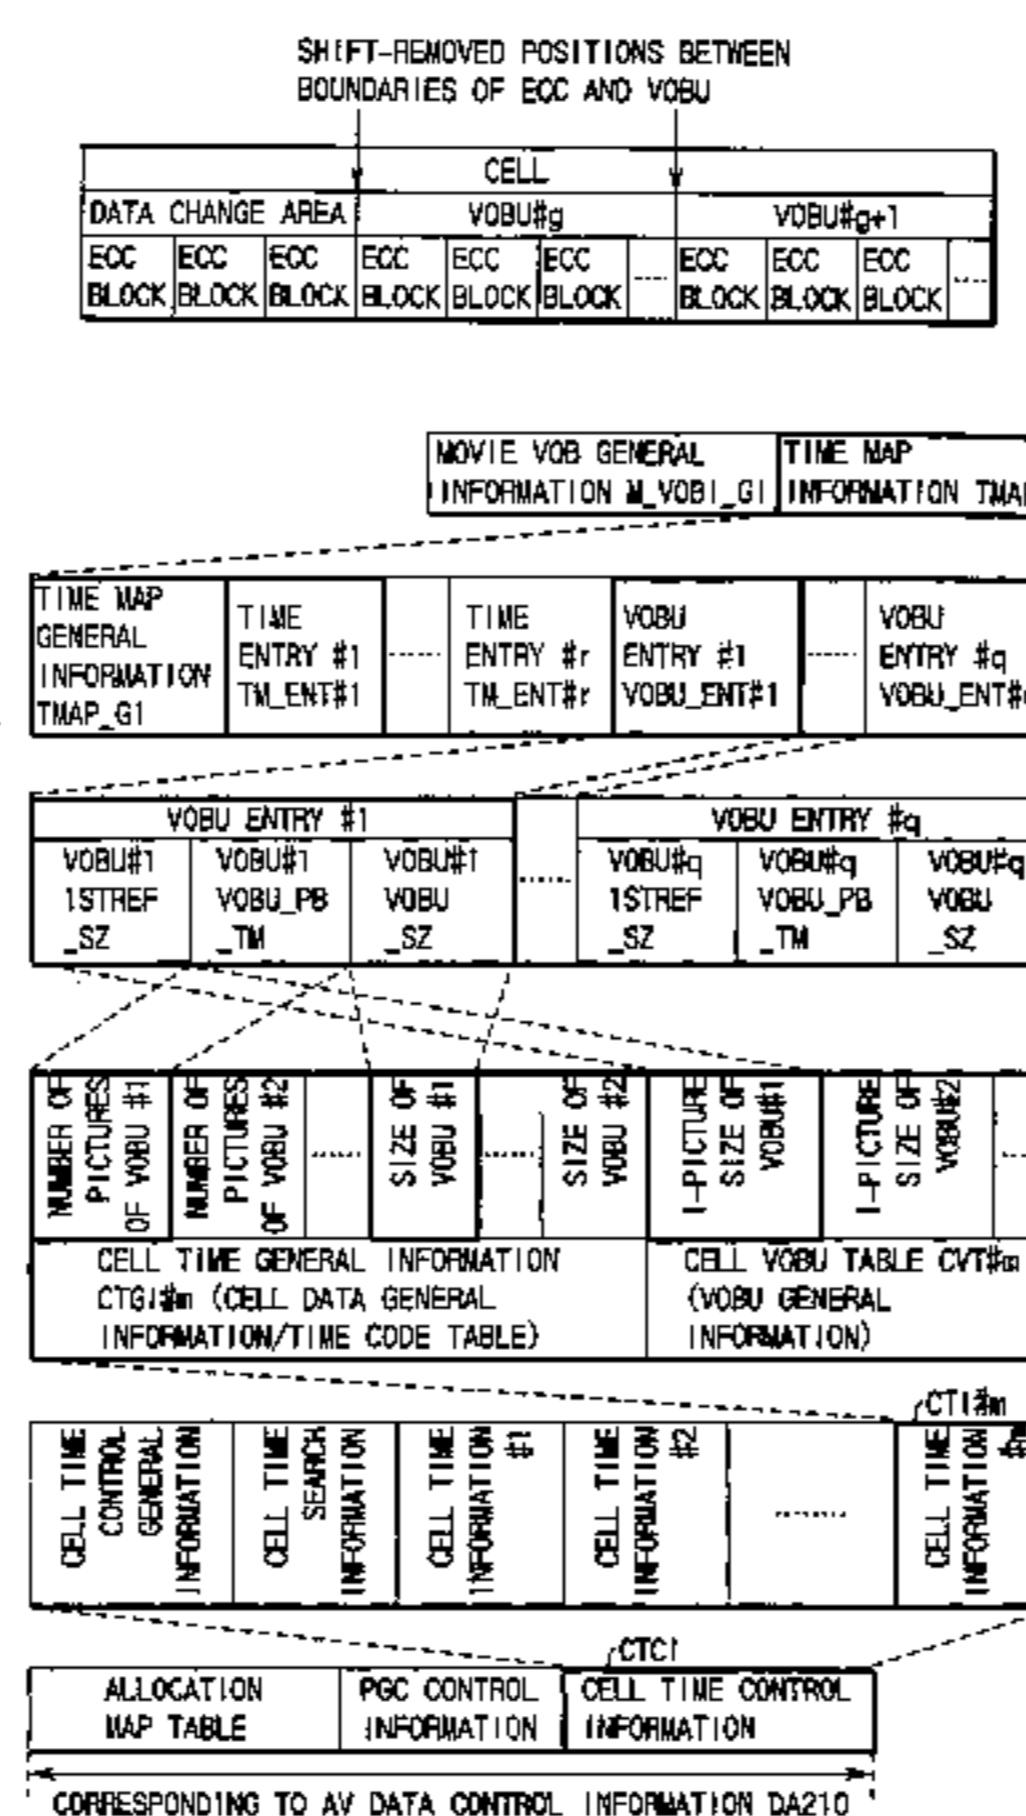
SHIFT-REMOVED POSITIONS BETWEEN BOUNDARIES OF ECC AND VOBU

CELL

DATA CHANGE AREA | VOBU#g | VOBU#g+1

ECC BLOCK | ECC BLOCK | ECC BLOCK | ECC BLOCK | ECC BLOCK | ECC BLOCK | ...... | ECC BLOCK | ECC BLOCK | ECC BLOCK | ...

MOVIE VOB GENERAL INFORMATION M_VOBI_GI | TIME MAP INFORMATION TMA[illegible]

TIME MAP GENERAL INFORMATION TMAP_G1 | TIME ENTRY #1 TM_ENT#1 | ...... | TIME ENTRY #r TM_ENT#r | VOBU ENTRY #1 VOBU_ENT#1 | ...... | VOBU ENTRY #q VOBU_ENT#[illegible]

VOBU ENTRY #1 | ...... | VOBU ENTRY #q
VOBU#1 1STREF _SZ | VOBU#1 VOBU_PB _TM | VOBU#1 VOBU _SZ | ...... | VOBU#q 1STREF _SZ | VOBU#q VOBU_PB _TM | VOBU#q VOBU _SZ

NUMBER OF PICTURES OF VOBU #1 | NUMBER OF PICTURES OF VOBU #2 | ...... | SIZE OF VOBU #1 | ...... | SIZE OF VOBU #2 | I-PICTURE SIZE OF VOBU#1 | I-PICTURE SIZE OF VOBU#2 | ...

CELL TIME GENERAL INFORMATION CTGI#m (CELL DATA GENERAL INFORMATION/TIME CODE TABLE) | CELL VOBU TABLE CVT#m (VOBU GENERAL INFORMATION)

CTI#m

CELL TIME CONTROL GENERAL INFORMATION | CELL TIME SEARCH INFORMATION | CELL TIME INFORMATION #1 | CELL TIME INFORMATION #2 | ........ | CELL TIME INFORMATION #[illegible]

CTCI

ALLOCATION MAP TABLE | PGC CONTROL INFORMATION | CELL TIME CONTROL INFORMATION

CORRESPONDING TO AV DATA CONTROL INFORMATION DA210